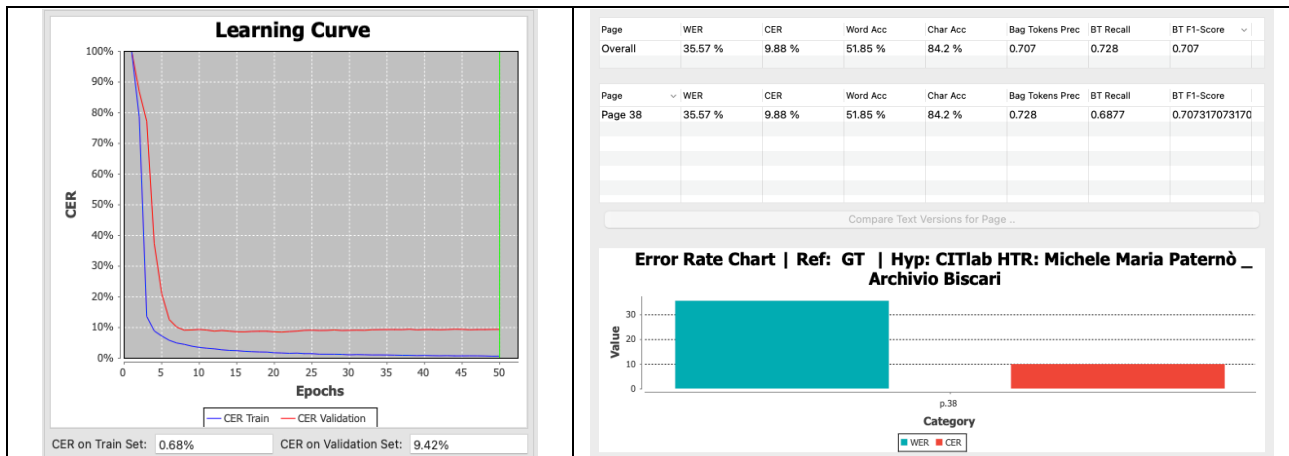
Learning Curve

100%
90%
80%
70%
60%
50%
40%
30%
20%
10%
0%

CER

0 5 10 15 20 25 30 35 40 45 50

Epochs

CER Train
CER Validation

CER on Train Set: 0.68%
CER on Validation Set: 9.42%

| Page | WER | CER | Word Acc | Char Acc | Bag Tokens Prec | BT Recall | BT F1-Score |
|---|---|---|---|---|---|---|---|
| Overall | 35.57 % | 9.88 % | 51.85 % | 84.2 % | 0.707 | 0.728 | 0.707 |

| Page | WER | CER | Word Acc | Char Acc | Bag Tokens Prec | BT Recall | BT F1-Score |
|---|---|---|---|---|---|---|---|
| Page 38 | 35.57 % | 9.88 % | 51.85 % | 84.2 % | 0.728 | 0.6877 | 0.707317073170 |

Compare Text Versions for Page ..

Error Rate Chart | Ref: GT | Hyp: CITlab HTR: Michele Maria Paternò _ Archivio Biscari

Value

30
20
10
0

p.38

Category

WER CER